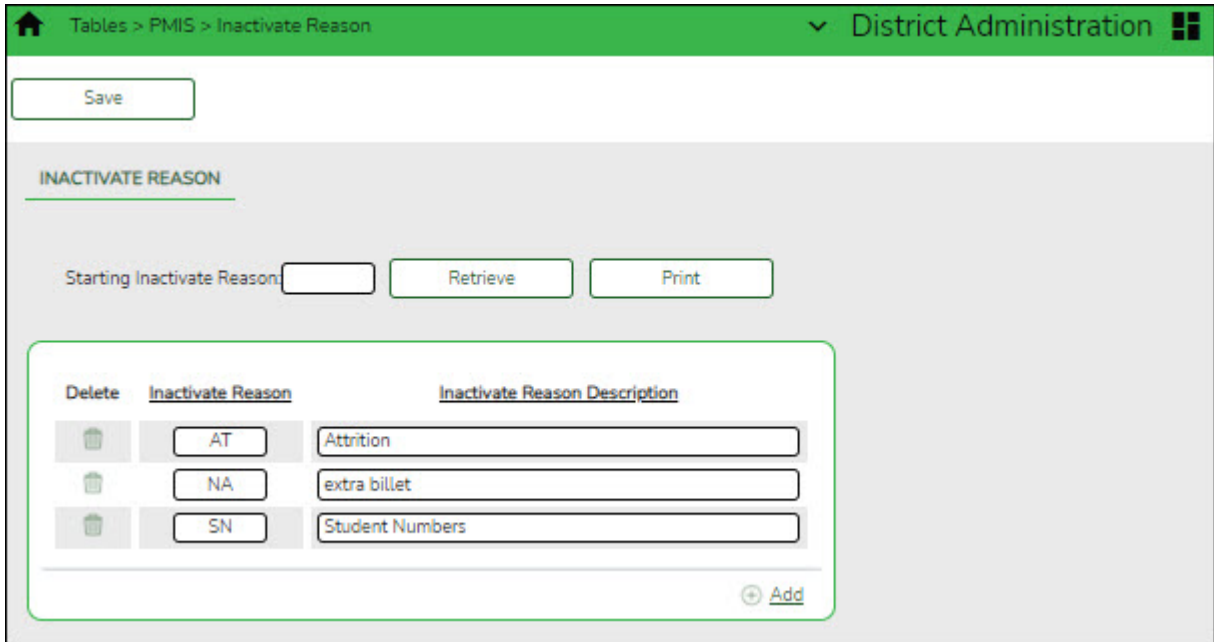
Tables > PMIS > Inactivate Reason

District Administration

Save

INACTIVATE REASON

Starting Inactivate Reason:

Retrieve

Print

| Delete | Inactivate Reason | Inactivate Reason Description |
|---|---|---|
| | AT | Attrition |
| | NA | extra billet |
| | SN | Student Numbers |

Add